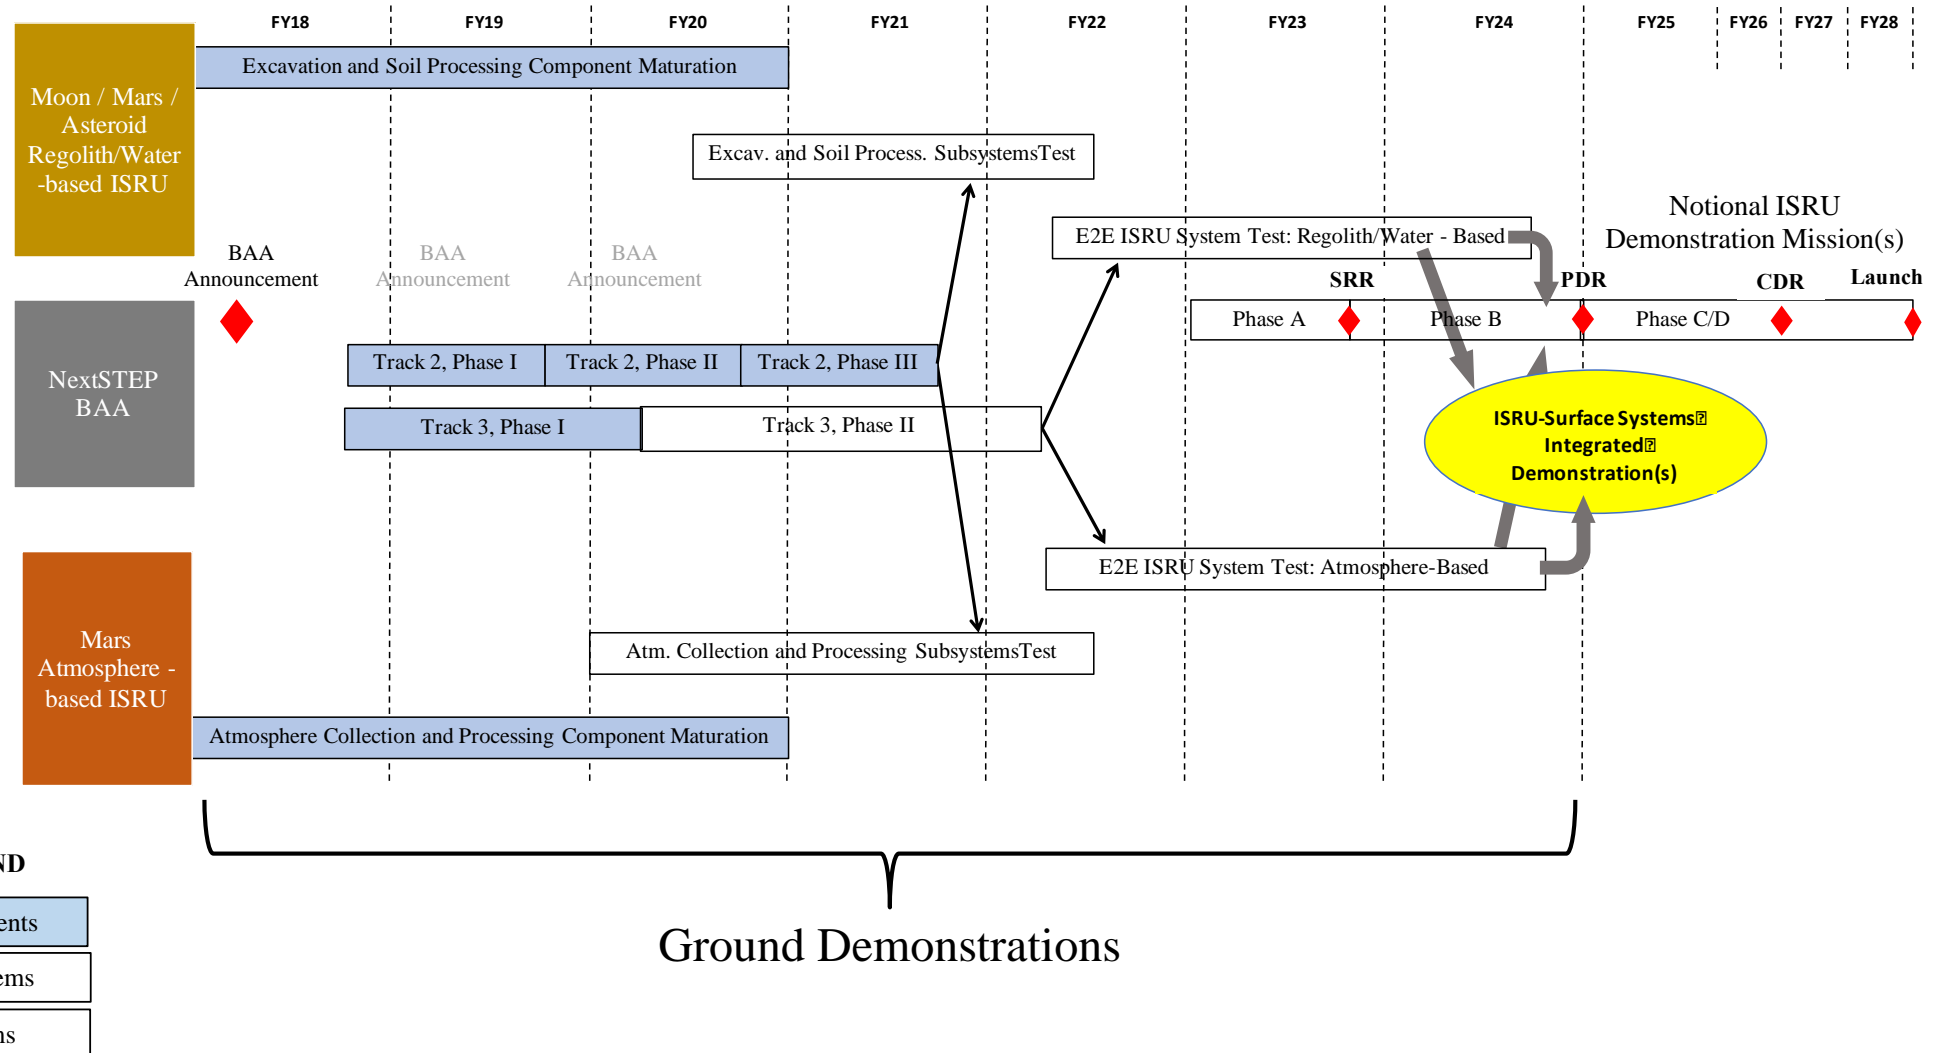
FY18 FY19 FY20 FY21 FY22 FY23 FY24 FY25 FY26 FY27 FY28

Moon / Mars / Asteroid Regolith/Water -based ISRU

Excavation and Soil Processing Component Maturation

Excav. and Soil Process. SubsystemsTest

E2E ISRU System Test: Regolith/Water - Based

Notional ISRU Demonstration Mission(s)

BAA Announcement

BAA Announcement

BAA Announcement

SRR

PDR

CDR

Launch

Phase A

Phase B

Phase C/D

NextSTEP BAA

Track 2, Phase I

Track 2, Phase II

Track 2, Phase III

Track 3, Phase I

Track 3, Phase II

ISRU-Surface Systems Integrated Demonstration(s)

E2E ISRU System Test: Atmosphere-Based

Mars Atmosphere - based ISRU

Atm. Collection and Processing SubsystemsTest

Atmosphere Collection and Processing Component Maturation

ND

ents

ems

ns

Ground Demonstrations